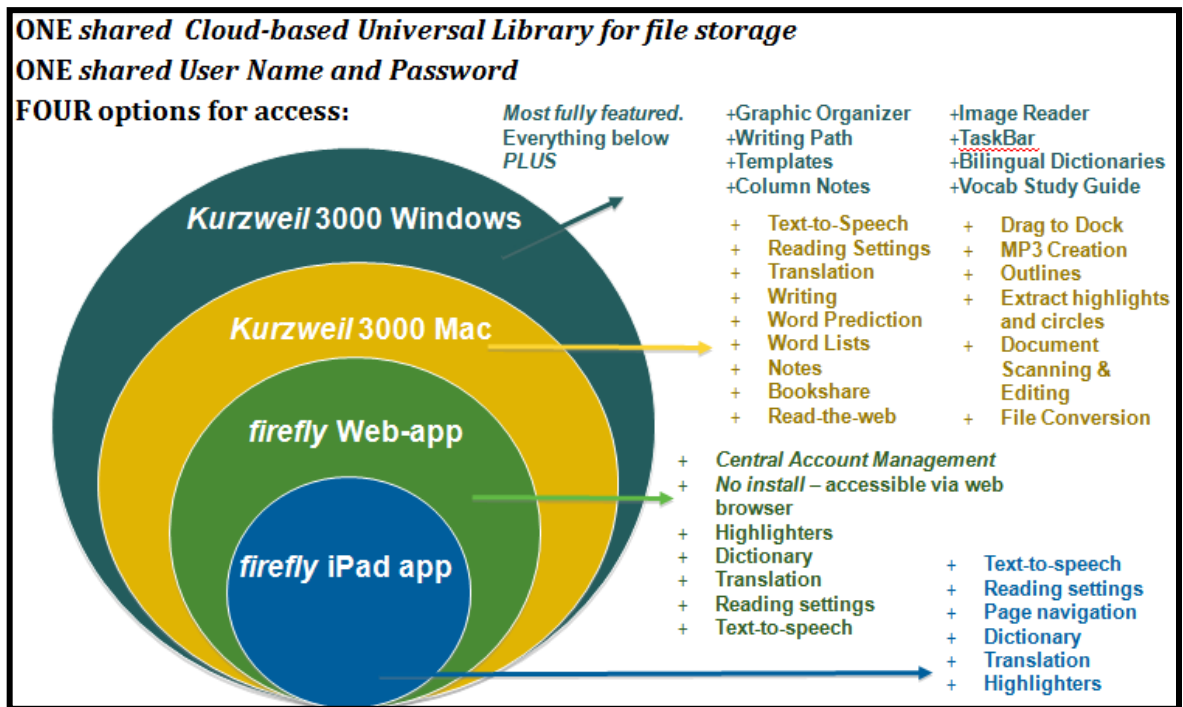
ONE *shared* Cloud-based Universal Library for file storage
ONE *shared* User Name and Password
FOUR options for access:

*Most fully featured.* Everything below *PLUS*

+Graphic Organizer
+Writing Path
+Templates
+Column Notes

+Image Reader
+TaskBar
+Bilingual Dictionaries
+Vocab Study Guide

*Kurzweil* 3000 Windows

+ Text-to-Speech
+ Reading Settings
+ Translation
+ Writing
+ Word Prediction
+ Word Lists
+ Notes
+ Bookshare
+ Read-the-web

+ Drag to Dock
+ MP3 Creation
+ Outlines
+ Extract highlights and circles
+ Document Scanning & Editing
+ File Conversion

*Kurzweil* 3000 Mac

*firefly* Web-app

+ *Central Account Management*
+ *No install* – accessible via web browser
+ Highlighters
+ Dictionary
+ Translation
+ Reading settings
+ Text-to-speech

*firefly* iPad app

+ Text-to-speech
+ Reading settings
+ Page navigation
+ Dictionary
+ Translation
+ Highlighters